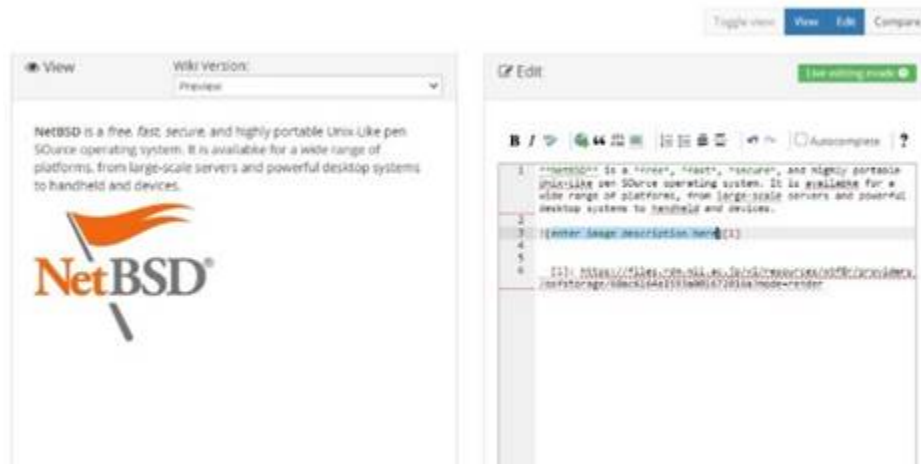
Toggle view View Edit Compare

View

Wiki Version:

Preview

NetBSD is a free, fast, secure, and highly portable Unix Like pen SOurce operating system. It is availabke for a wide range of platforms, from large-scale servers and powerful desktop systems to handheld and devices.

NetBSD

Edit

Live editing mode

B I Autocomplete ?

1 **NetBSD** is a *free*, *fast*, *secure*, and highly portable Unix-Like pen SOurce operating system. It is availabke for a wide range of platforms, from large-scale servers and powerful desktop systems to handheld and devices.
2
3 ![enter image description here][1]
4
5
6 [1]: https://files.rdm.nii.ac.jp/v1/resources/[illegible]/providers/osfstorage/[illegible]?mode=render